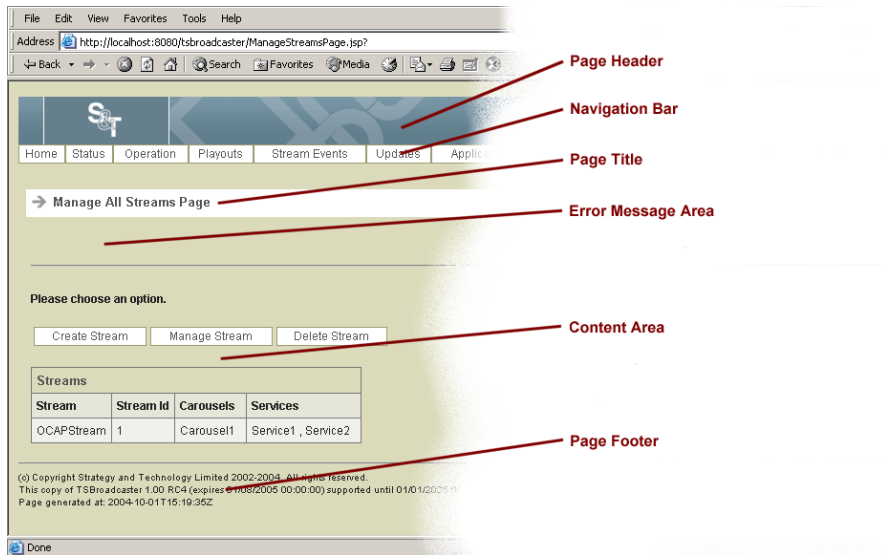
File Edit View Favorites Tools Help

Address http://localhost:8080/tsbroadcaster/ManageStreamsPage.jsp?

Back Search Favorites Media

S&T

Home Status Operation Playouts Stream Events Updates Applic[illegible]

Manage All Streams Page

Please choose an option.

Create Stream Manage Stream Delete Stream

| Streams | | | |
|---|---|---|---|
| Stream | Stream Id | Carousels | Services |
| OCAPStream | 1 | Carousel1 | Service1 , Service2 |

(c) Copyright Strategy and Technology Limited 2002-2004. All rights reserved.
This copy of TSBroadcaster 1.00 RC4 (expires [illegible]/08/2005 00:00:00) supported until 01/01/2005 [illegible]
Page generated at: 2004-10-01T15:19:35Z

Done

Page Header

Navigation Bar

Page Title

Error Message Area

Content Area

Page Footer